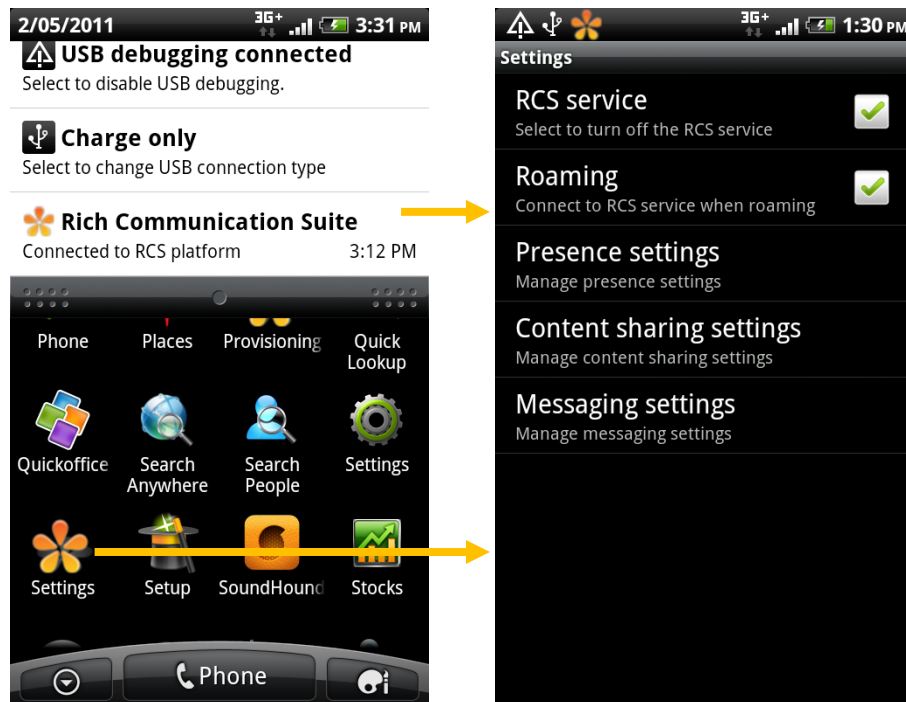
2/05/2011 3G+ 3:31 PM

USB debugging connected
Select to disable USB debugging.

Charge only
Select to change USB connection type

Rich Communication Suite
Connected to RCS platform 3:12 PM

Phone
Places
Provisioning
Quick Lookup

Quickoffice
Search Anywhere
Search People
Settings

Settings
Setup
SoundHound
Stocks

Phone

3G+ 1:30 PM

Settings

RCS service
Select to turn off the RCS service

Roaming
Connect to RCS service when roaming

Presence settings
Manage presence settings

Content sharing settings
Manage content sharing settings

Messaging settings
Manage messaging settings